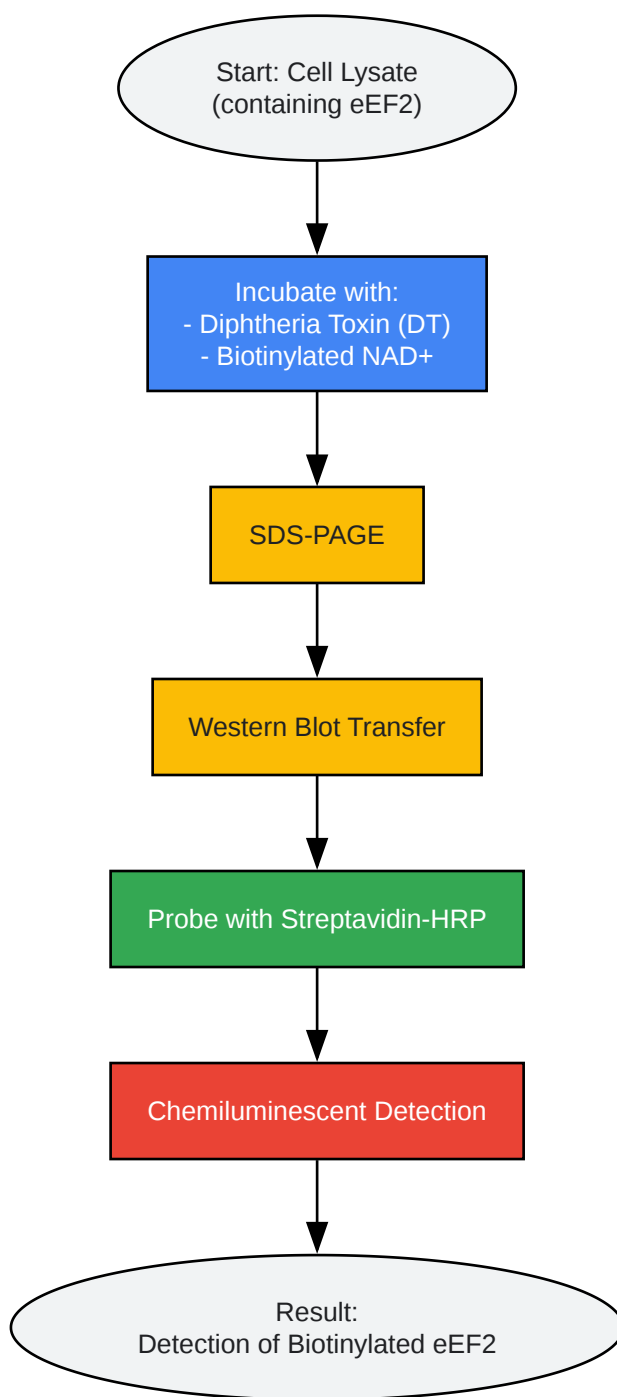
Start: Cell Lysate
(containing eEF2)

Incubate with:
- Diphtheria Toxin (DT)
- Biotinylated NAD+

SDS-PAGE

Western Blot Transfer

Probe with Streptavidin-HRP

Chemiluminescent Detection

Result:
Detection of Biotinylated eEF2